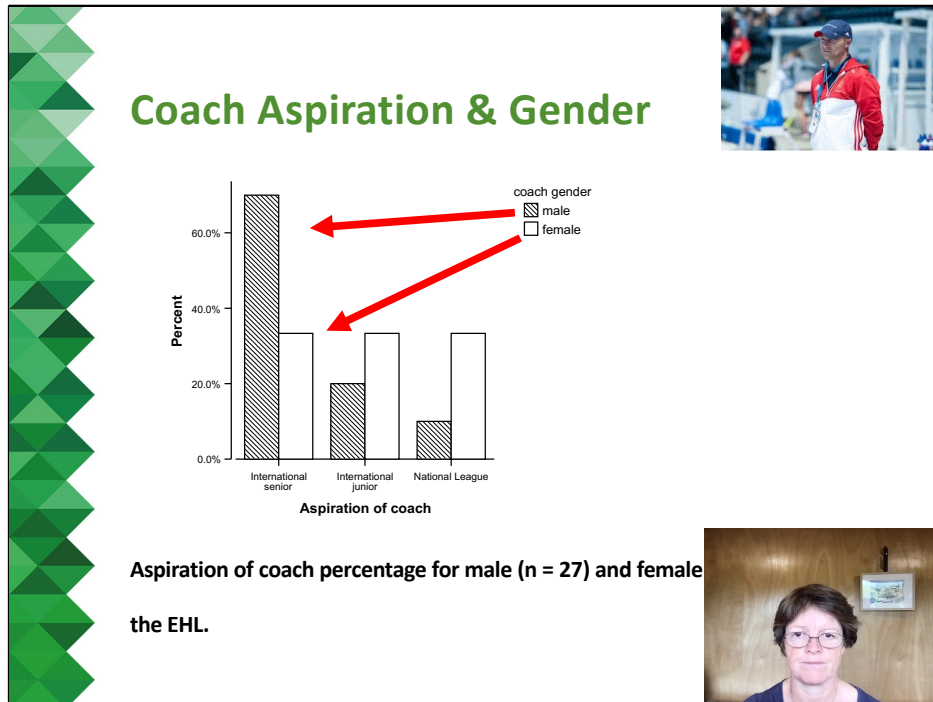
Coach Aspiration & Gender

coach gender
male
female

60.0%
40.0%
20.0%
0.0%

Percent

International senior
International junior
National League

Aspiration of coach

Aspiration of coach percentage for male (n = 27) and female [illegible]

the EHL.